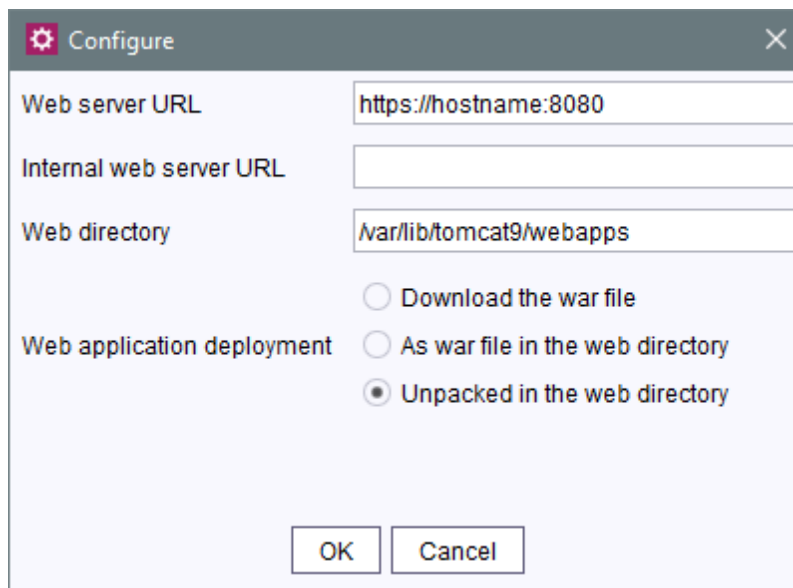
Configure

Web server URL https://hostname:8080

Internal web server URL

Web directory /var/lib/tomcat9/webapps

Web application deployment
Download the war file
As war file in the web directory
Unpacked in the web directory

OK Cancel